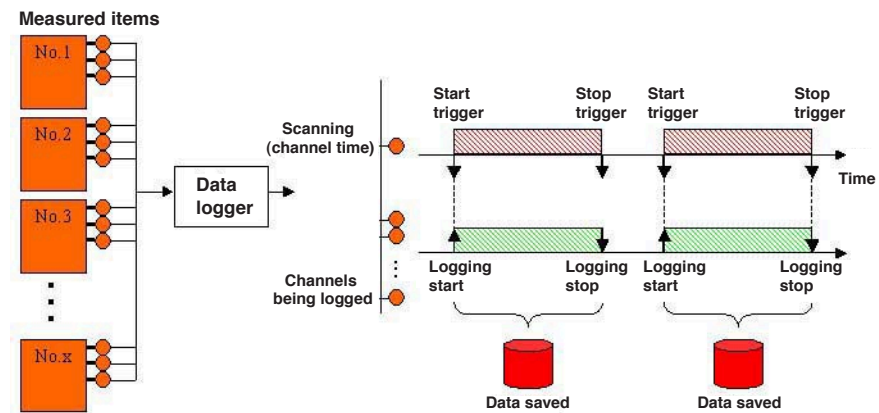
Measured items

No.1

No.2

No.3

No.x

Data logger

Scanning (channel time)

Channels being logged

Start trigger

Stop trigger

Start trigger

Stop trigger

Time

Logging start

Logging stop

Logging start

Logging stop

Data saved

Data saved